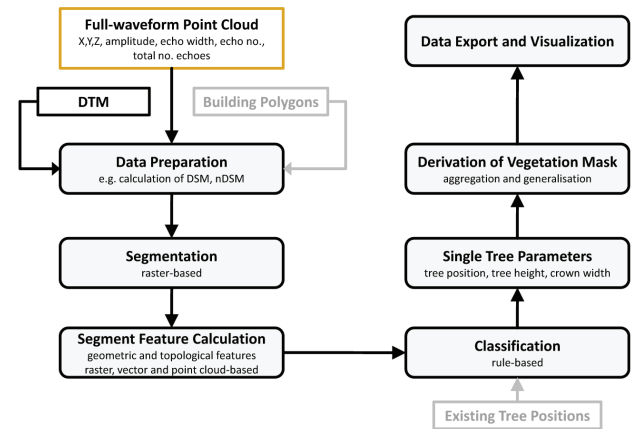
Full-waveform Point Cloud
X,Y,Z, amplitude, echo width, echo no., total no. echoes

DTM

Building Polygons

Data Preparation
e.g. calculation of DSM, nDSM

Segmentation
raster-based

Segment Feature Calculation
geometric and topological features
raster, vector and point cloud-based

Classification
rule-based

Existing Tree Positions

Single Tree Parameters
tree position, tree height, crown width

Derivation of Vegetation Mask
aggregation and generalisation

Data Export and Visualization